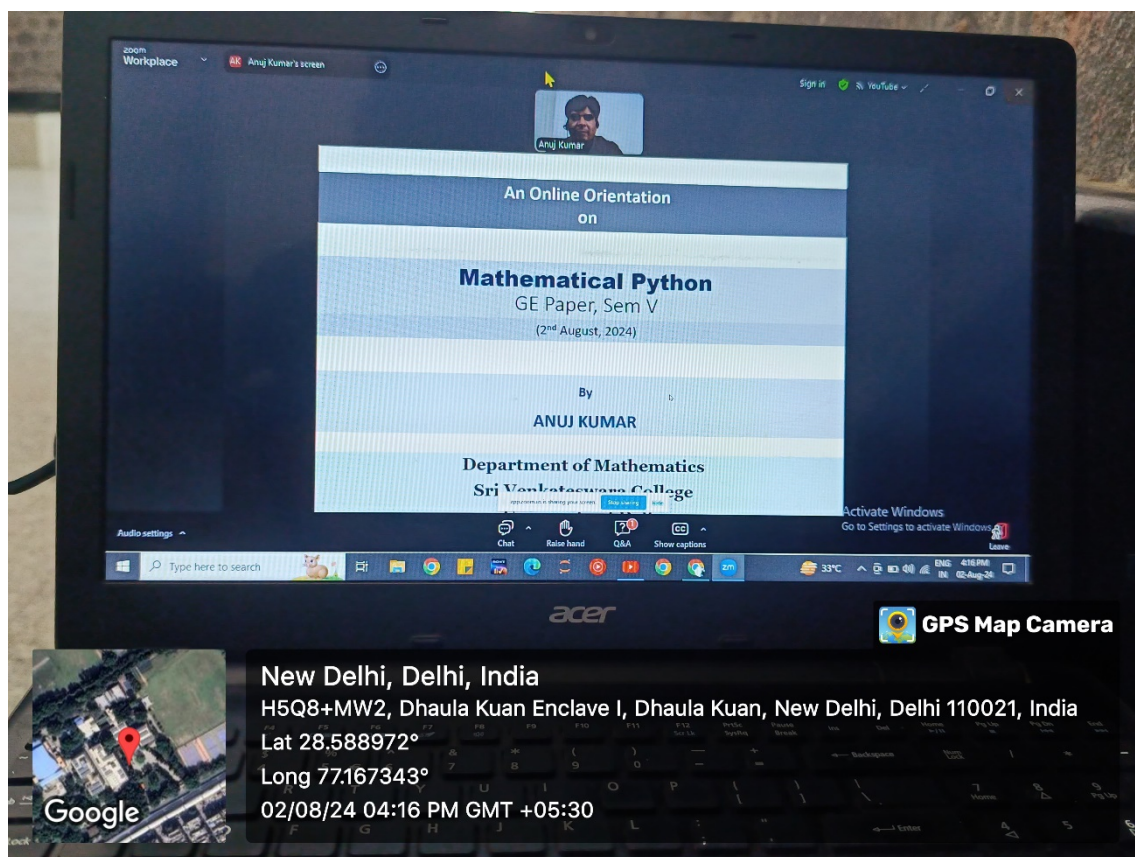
zoom Workplace

AK Anuj Kumar's screen

Sign in YouTube

Anuj Kumar

An Online Orientation
on

Mathematical Python
GE Paper, Sem V
($2^{nd}$ August, 2024)

By
ANUJ KUMAR

Department of Mathematics
Sri Venkateswara College

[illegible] is sharing your screen Stop sharing

Activate Windows
Go to Settings to activate Windows.

Audio settings

Chat Raise hand Q&A Show captions Leave

Type here to search

33°C ENG IN 4:16 PM 02-Aug-24

acer

GPS Map Camera

New Delhi, Delhi, India
H5Q8+MW2, Dhaula Kuan Enclave I, Dhaula Kuan, New Delhi, Delhi 110021, India
Lat 28.588972°
Long 77.167343°
02/08/24 04:16 PM GMT +05:30

Google